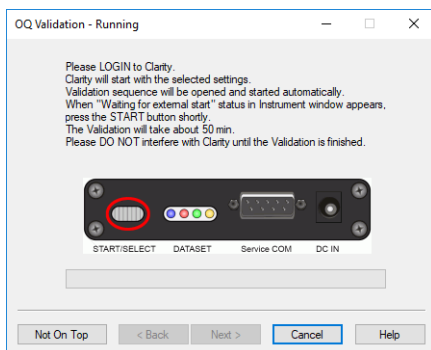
OQ Validation - Running

Please LOGIN to Clarity.
Clarity will start with the selected settings.
Validation sequence will be opened and started automatically.
When "Waiting for external start" status in Instrument window appears, press the START button shortly.
The Validation will take about 50 min.
Please DO NOT interfere with Clarity until the Validation is finished.

START/SELECT DATASET Service COM DC IN

Not On Top < Back Next > Cancel Help